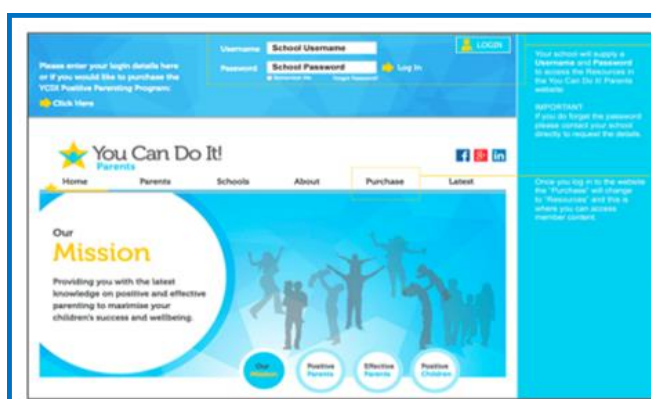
Please enter your login details here or if you would like to purchase the YCDI Positive Parenting Program:

Click Here

Username School Username

Password School Password

Remember Me Forgot Password

Log In

LOGIN

Your school will supply a Username and Password to access the Resources in the You Can Do It Parents website.

IMPORTANT
If you do forget the password please contact your school directly to request the details.

You Can Do It! Parents

Home Parents Schools About Purchase Latest

Once you log in to the website the "Purchase" will change to "Resources" and this is where you can access member content.

Our Mission

Providing you with the latest knowledge on positive and effective parenting to maximise your children's success and wellbeing.

Our Mission

Positive Parents

Effective Parents

Positive Children